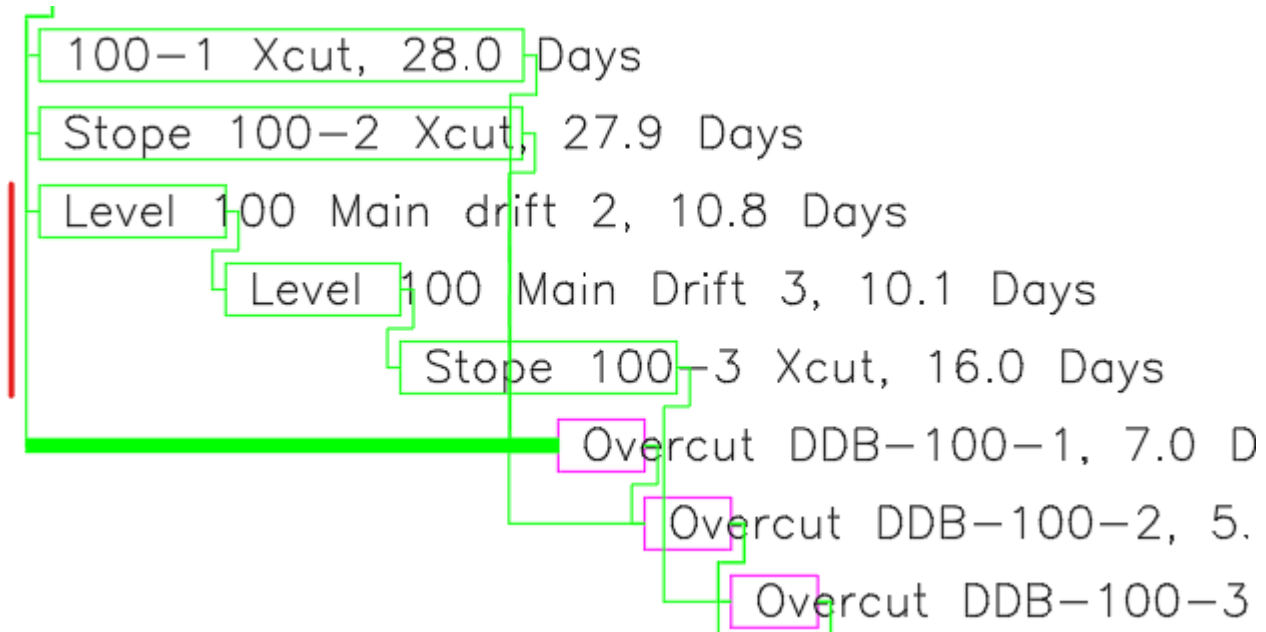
100-1 Xcut, 28.0 Days

Stope 100-2 Xcut, 27.9 Days

Level 100 Main drift 2, 10.8 Days

Level 100 Main Drift 3, 10.1 Days

Stope 100-3 Xcut, 16.0 Days

Overcut DDB-100-1, 7.0 D

Overcut DDB-100-2, 5.

Overcut DDB-100-3